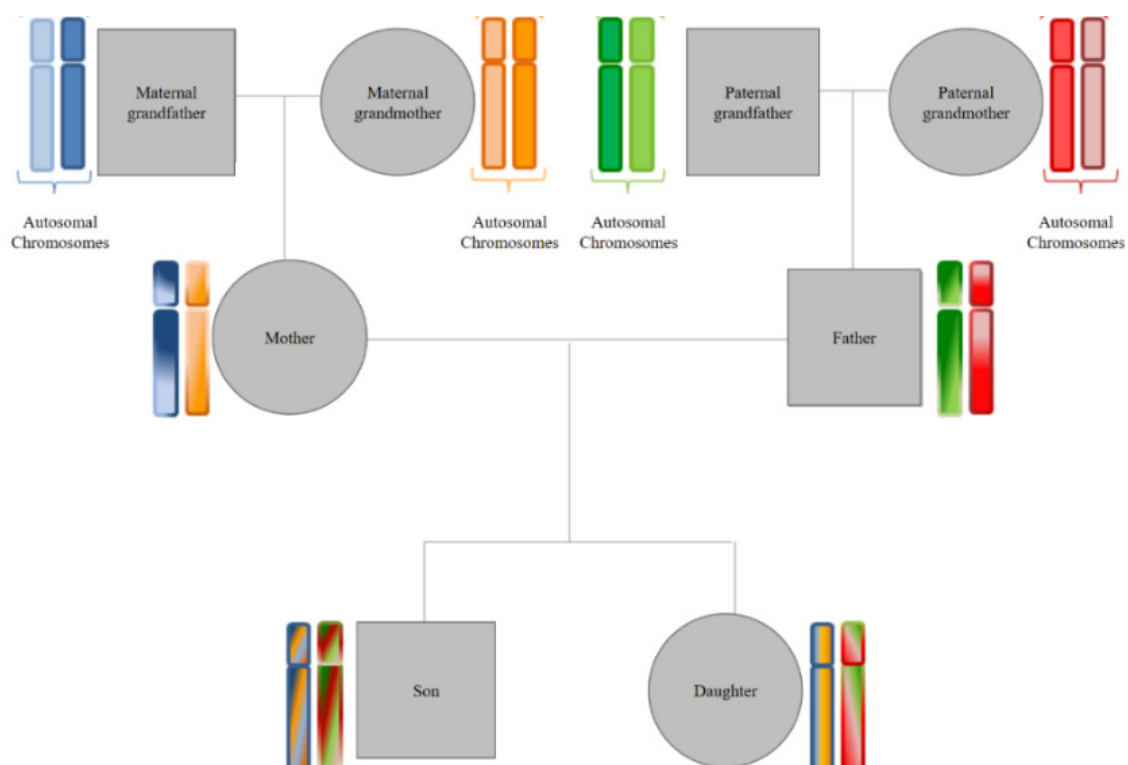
Maternal grandfather

Maternal grandmother

Paternal grandfather

Paternal grandmother

Autosomal Chromosomes

Autosomal Chromosomes

Autosomal Chromosomes

Autosomal Chromosomes

Mother

Father

Son

Daughter